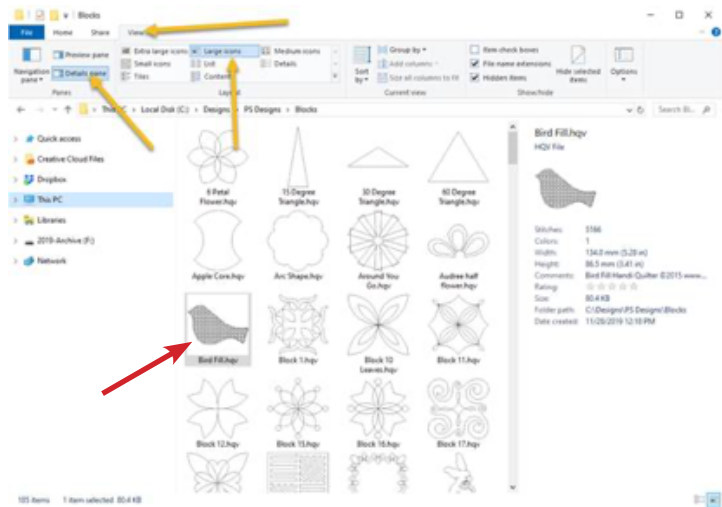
Blocks

File Home Share View

Navigation pane
Preview pane
Details pane
Panes

Extra large icons
Large icons
Medium icons
Small icons
List
Details
Tiles
Content
Layout

Sort by
Group by
Add columns
Size all columns to fit
Current view

Item check boxes
File name extensions
Hidden items
Hide selected items
Show/hide

Options

This PC > Local Disk (C:) > Designs > PS Designs > Blocks

Search Bl...

Quick access
Creative Cloud Files
Dropbox
This PC
Libraries
2019-Archive (F:)
Network

6 Petal Flower.hqv
15 Degree Triangle.hqv
30 Degree Triangle.hqv
60 Degree Triangle.hqv
Apple Core.hqv
Arc Shape.hqv
Around You Go.hqv
Audree half flower.hqv
Bird Fill.hqv
Block 1.hqv
Block 10 Leaves.hqv
Block 11.hqv
Block 12.hqv
Block 15.hqv
Block 16.hqv
Block 17.hqv

Bird Fill.hqv
HQV File

Stitches: 5566
Colors: 1
Width: 134.0 mm (5.28 in)
Height: 86.5 mm (3.41 in)
Comments: Bird Fill Handi Quilter ©2015 www...
Rating:
Size: 80.4 KB
Folder path: C:\Designs\PS Designs\Blocks
Date created: 11/26/2019 12:18 PM

105 items 1 item selected 80.4 KB